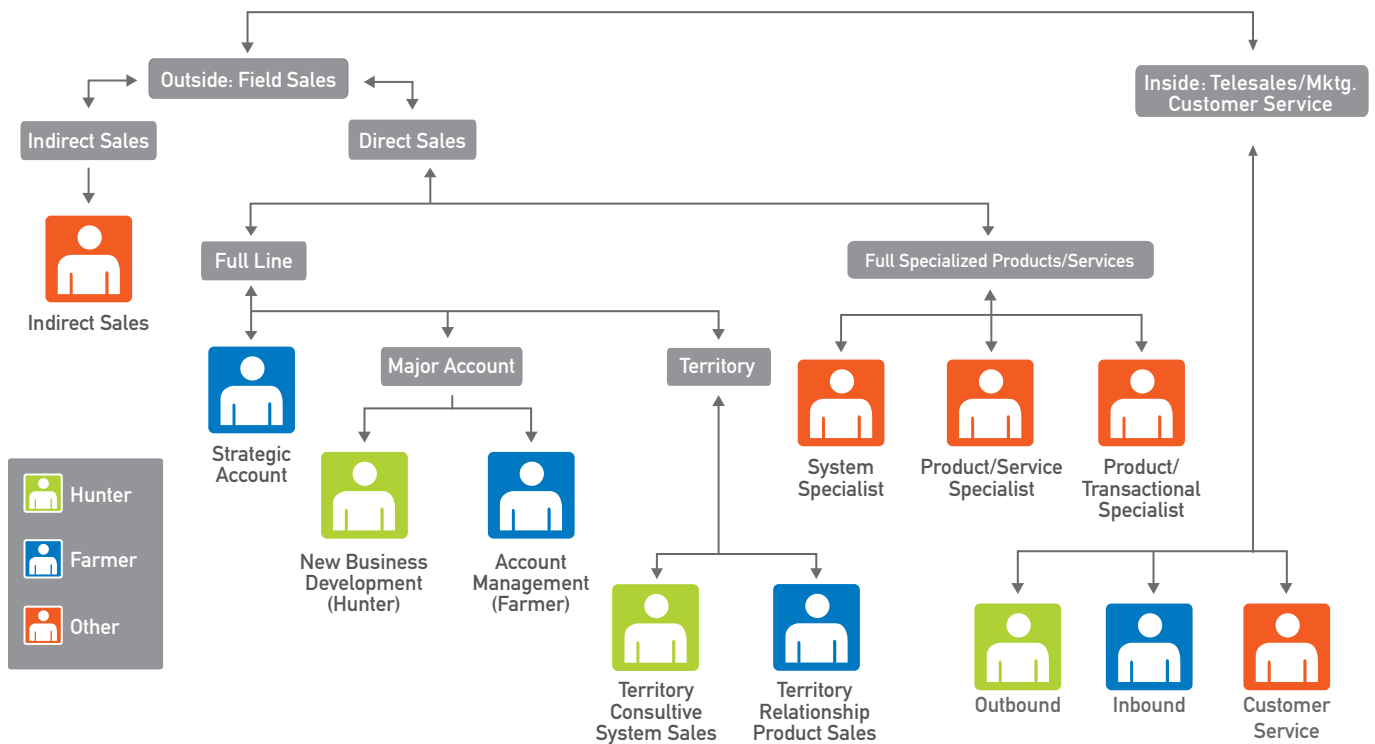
Outside: Field Sales

Inside: Telesales/Mktg. Customer Service

Indirect Sales

Direct Sales

Indirect Sales

Full Line

Full Specialized Products/Services

Strategic Account

Major Account

Territory

System Specialist

Product/Service Specialist

Product/ Transactional Specialist

New Business Development (Hunter)

Account Management (Farmer)

Territory Consultive System Sales

Territory Relationship Product Sales

Outbound

Inbound

Customer Service

Hunter

Farmer

Other